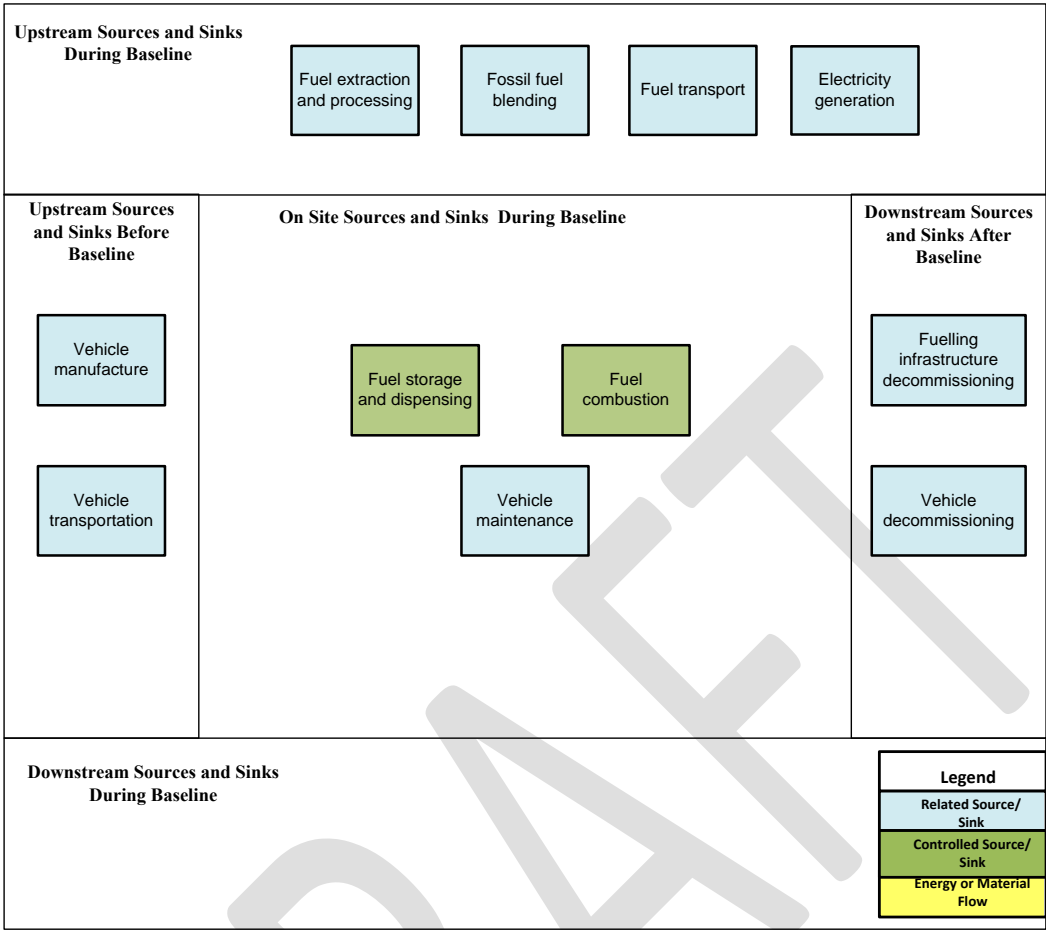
Upstream Sources and Sinks During Baseline

Fuel extraction and processing

Fossil fuel blending

Fuel transport

Electricity generation

Upstream Sources and Sinks Before Baseline

Vehicle manufacture

Vehicle transportation

On Site Sources and Sinks During Baseline

Fuel storage and dispensing

Fuel combustion

Vehicle maintenance

Downstream Sources and Sinks After Baseline

Fuelling infrastructure decommissioning

Vehicle decommissioning

Downstream Sources and Sinks During Baseline

Legend

Related Source/ Sink

Controlled Source/ Sink

Energy or Material Flow

DRAFT